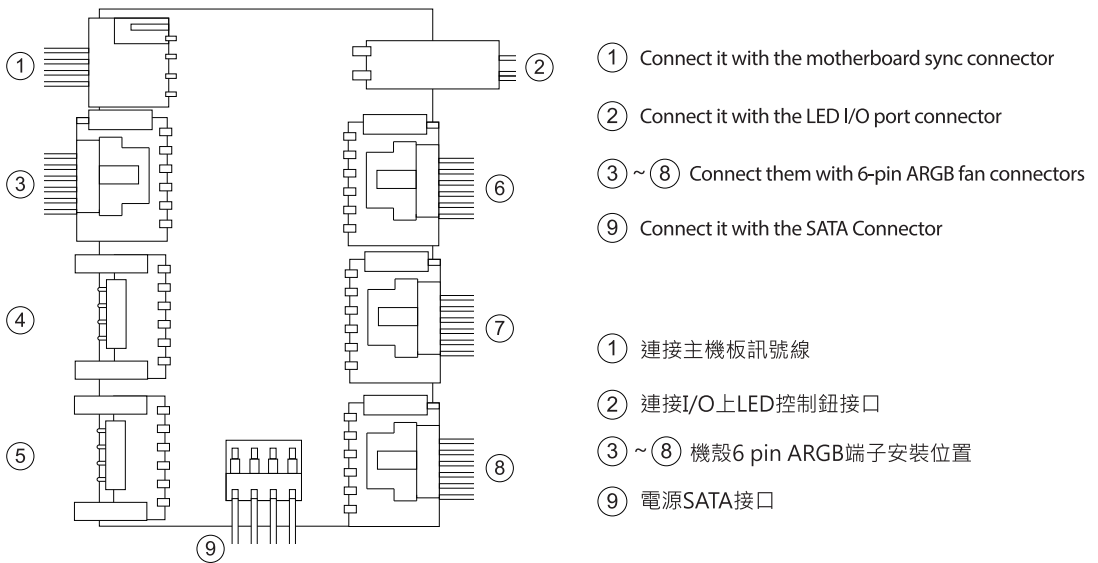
①
②
③
④
⑤
⑥
⑦
⑧
⑨

① Connect it with the motherboard sync connector

② Connect it with the LED I/O port connector

③ ~ ⑧ Connect them with 6-pin ARGB fan connectors

⑨ Connect it with the SATA Connector

① 連接主機板訊號線

② 連接I/O上LED控制鈕接口

③ ~ ⑧ 機殼6 pin ARGB端子安裝位置

⑨ 電源SATA接口